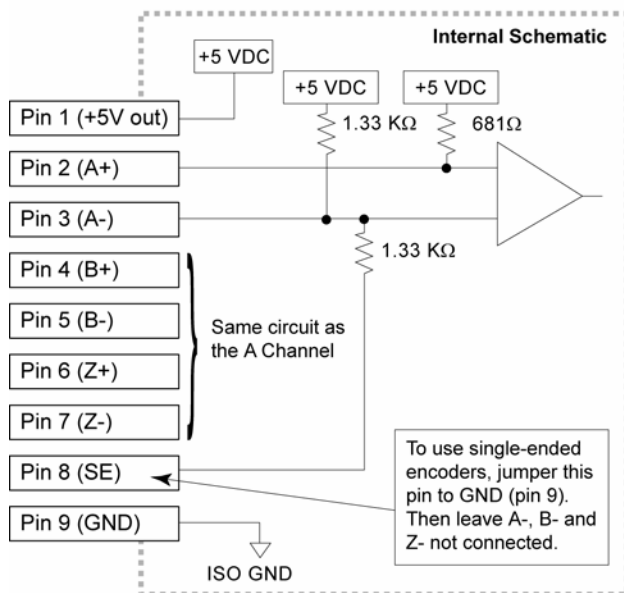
Internal Schematic

+5 VDC

+5 VDC

+5 VDC

Pin 1 (+5V out)

1.33 KΩ

681Ω

Pin 2 (A+)

Pin 3 (A-)

1.33 KΩ

Pin 4 (B+)

Pin 5 (B-)

Same circuit as the A Channel

Pin 6 (Z+)

Pin 7 (Z-)

Pin 8 (SE)

To use single-ended encoders, jumper this pin to GND (pin 9). Then leave A-, B- and Z- not connected.

Pin 9 (GND)

ISO GND